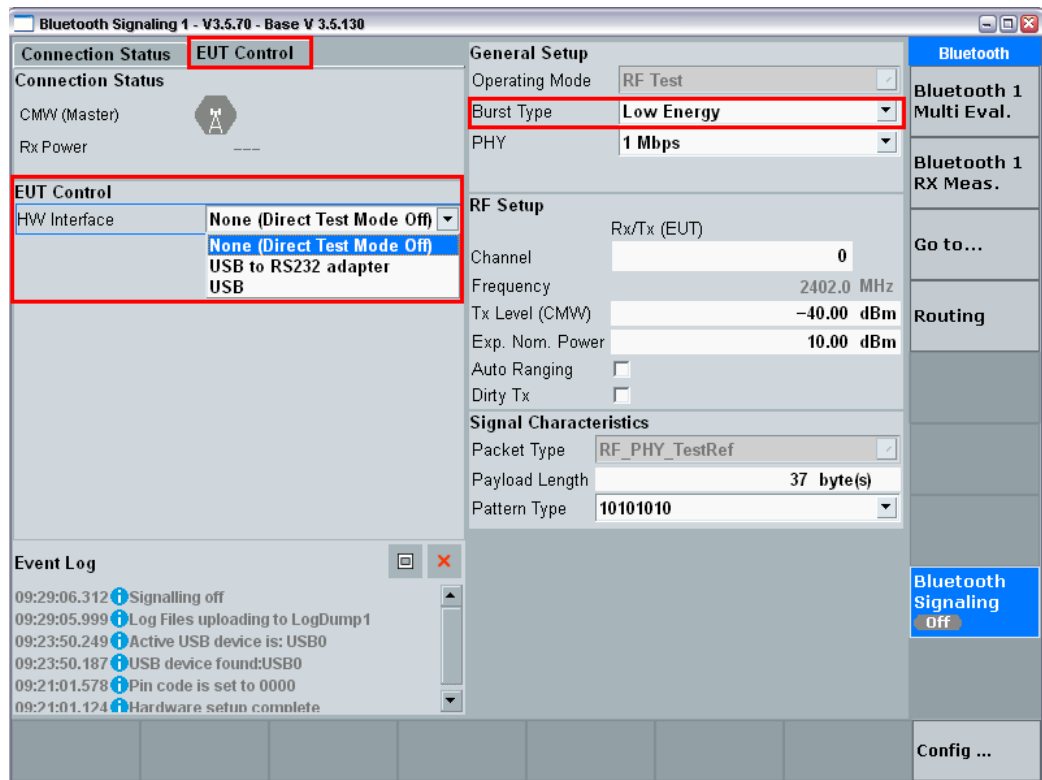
Bluetooth Signaling 1 - V3.5.70 - Base V 3.5.130

Connection Status | EUT Control

Connection Status
CMW (Master)
Rx Power ---

EUT Control
HW Interface | None (Direct Test Mode Off)
None (Direct Test Mode Off)
USB to RS232 adapter
USB

General Setup
Operating Mode | RF Test
Burst Type | Low Energy
PHY | 1 Mbps

RF Setup
Rx/Tx (EUT)
Channel | 0
Frequency | 2402.0 MHz
Tx Level (CMW) | −40.00 dBm
Exp. Nom. Power | 10.00 dBm
Auto Ranging
Dirty Tx

Signal Characteristics
Packet Type | RF_PHY_TestRef
Payload Length | 37 byte(s)
Pattern Type | 10101010

Event Log
09:29:06.312 Signalling off
09:29:05.999 Log Files uploading to LogDump1
09:23:50.249 Active USB device is: USB0
09:23:50.187 USB device found:USB0
09:21:01.578 Pin code is set to 0000
09:21:01.124 Hardware setup complete

Bluetooth
Bluetooth 1 Multi Eval.
Bluetooth 1 RX Meas.
Go to...
Routing
Bluetooth Signaling
Off
Config ...